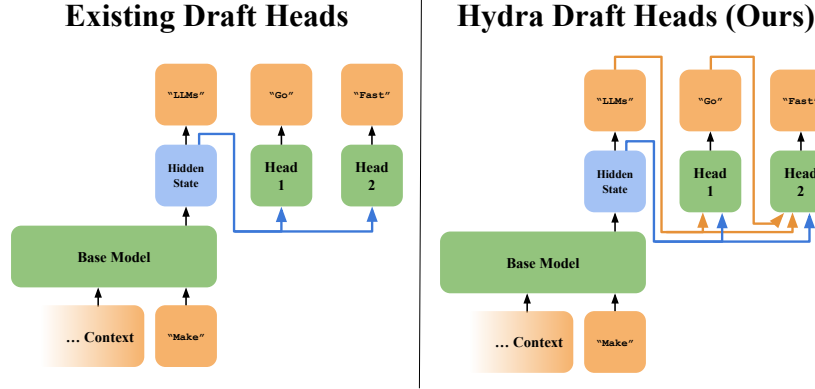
Existing Draft Heads

"LLMs"

"Go"

"Fast"

Hidden State

Head 1

Head 2

Base Model

… Context

"Make"

Hydra Draft Heads (Ours)

"LLMs"

"Go"

"Fast"

Hidden State

Head 1

Head 2

Base Model

… Context

"Make"